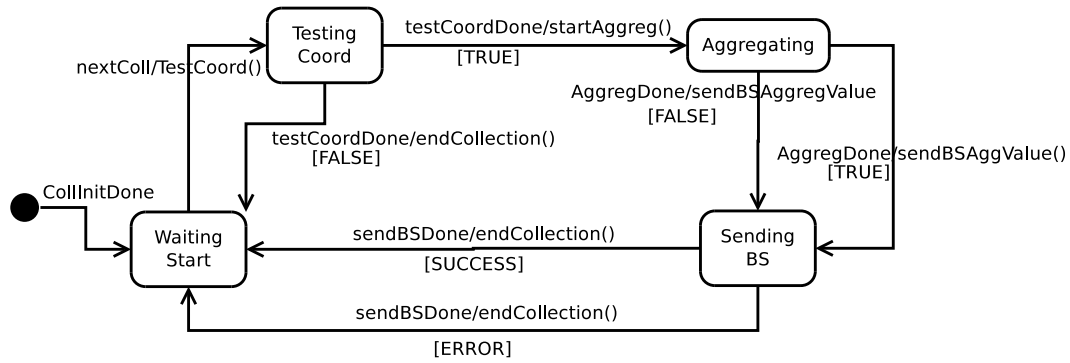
Testing Coord

testCoordDone/startAggreg()

[TRUE]

Aggregating

nextColl/TestCoord()

AggregDone/sendBSAggregValue

[FALSE]

testCoordDone/endCollection()

[FALSE]

AggregDone/sendBSAggValue()

[TRUE]

CollInitDone

Waiting Start

sendBSDone/endCollection()

[SUCCESS]

Sending BS

sendBSDone/endCollection()

[ERROR]